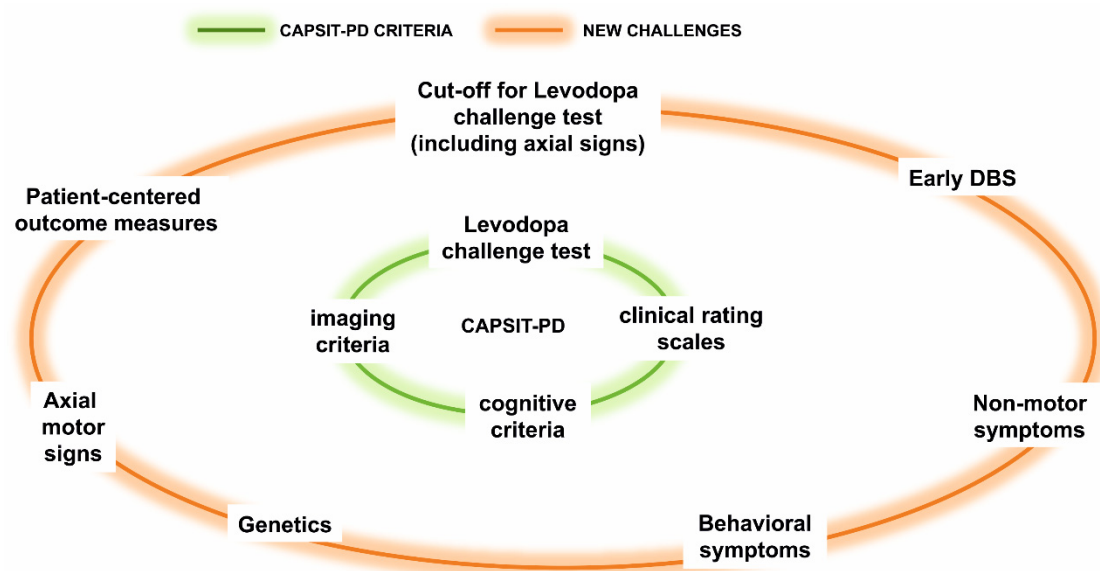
CAPSIT-PD CRITERIA
NEW CHALLENGES

Cut-off for Levodopa challenge test (including axial signs)

Patient-centered outcome measures

Early DBS

Levodopa challenge test

imaging criteria

CAPSIT-PD

clinical rating scales

cognitive criteria

Axial motor signs

Non-motor symptoms

Genetics

Behavioral symptoms